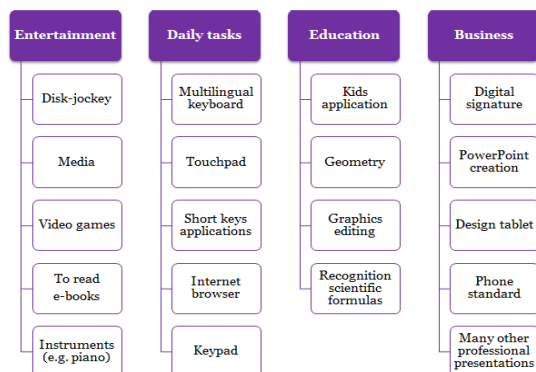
Entertainment

Disk-jockey

Media

Video games

To read e-books

Instruments (e.g. piano)

Daily tasks

Multilingual keyboard

Touchpad

Short keys applications

Internet browser

Keypad

Education

Kids application

Geometry

Graphics editing

Recognition scientific formulas

Business

Digital signature

PowerPoint creation

Design tablet

Phone standard

Many other professional presentations